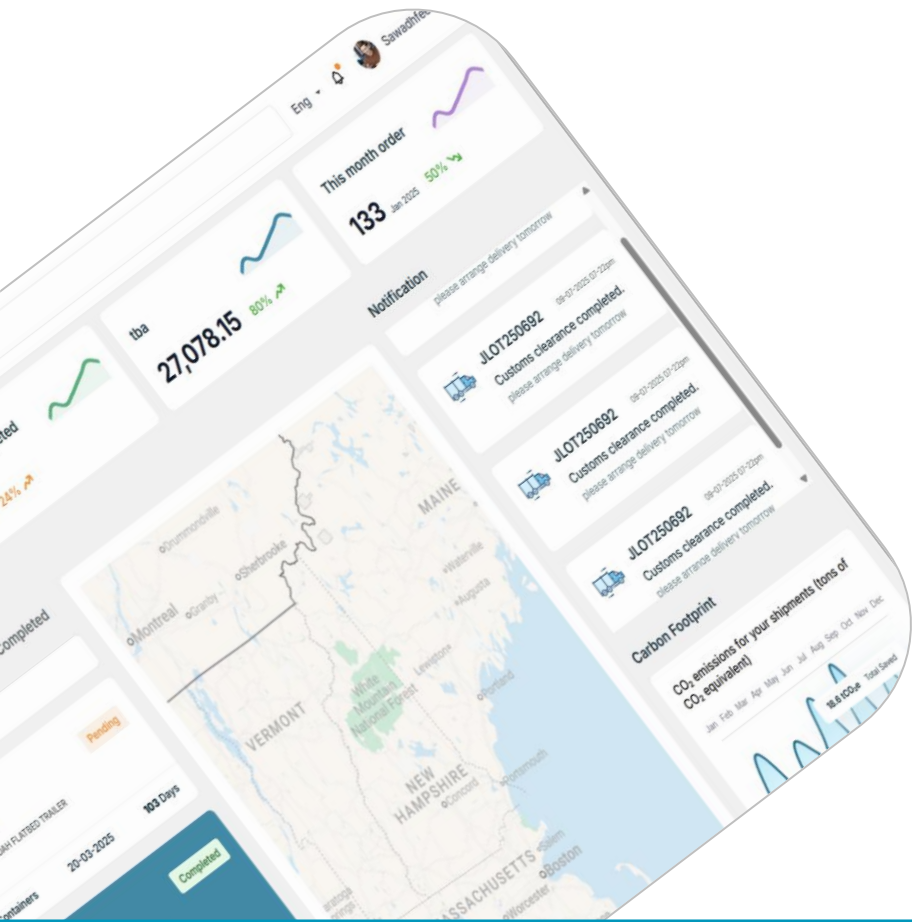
Eng
Sawadhfeel

This month order
133 Jan 2025 50%

tba
27,078.15 80%

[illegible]ted
24%

Notification
please arrange delivery tomorrow

JLOT250692 08-07-2025 07:22pm
Customs clearance completed.
please arrange delivery tomorrow

JLOT250692 08-07-2025 07:22pm
Customs clearance completed.
please arrange delivery tomorrow

JLOT250692 08-07-2025 07:22pm
Customs clearance completed.
please arrange delivery tomorrow

Carbon Footprint
$CO_2$ emissions for your shipments (tons of $CO_2$ equivalent)
Jan Feb Mar Apr May Jun Jul Aug Sep Oct Nov Dec
18.6 $tCO_2e$ Total Saved

Completed

Pending
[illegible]AH FLATBED TRAILER
20-03-2025
103 Days
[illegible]ontainers
Completed

Drummondville
Sherbrooke
Montreal
Granby
MAINE
Waterville
Augusta
VERMONT
White Mountain National Forest
Lewiston
Portland
NEW HAMPSHIRE
Concord
Portsmouth
MASSACHUSETTS
Salem
Boston
Worcester